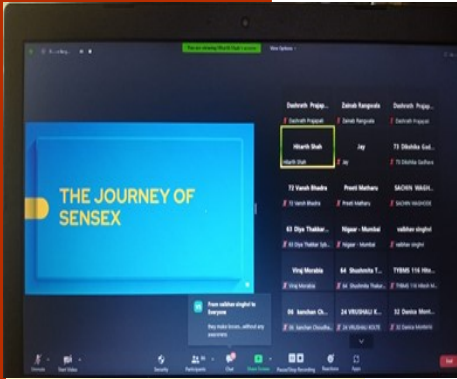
You are viewing Hitarth Shah's screen

View Options

THE JOURNEY OF SENSEX

Dashrath Prajap...
Dashrath Prajapati
Zainab Rangwala
Zainab Rangwala
Dashrath Prajap...

Hitarth Shah
Hitarth Shah
Jay
Jay
73 Dikshika Gad...
73 Dikshika Gadhara

72 Vansh Bhadra
72 Vansh Bhadra
Preeti Mathara
Preeti Mathara
SACHIN WAGH...
SACHIN WAGHODE

63 Diya Thakkar...
63 Diya Thakkar
Nigaar - Mumbai
Nigaar - Mumbai
vaibhav singhvi
vaibhav singhvi

Viraj Morabia
Viraj Morabia
84 Shushmita T...
84 Shushmita Thakur
TYBMS 116 Hite...
TYBMS 116 Hitesh M...

06 Janchan Ch...
06 Janchan Choudha...
24 VRUSHALI K...
24 VRUSHALI KOLTE
32 Danica Mont...
32 Danica Monteiro

From vaibhav singhvi to Everyone
they make losses...without any assurance

Unmute
Start Video
Security
Participants
Chat
Share Screen
Pause/Stop Recording
Reactions
Apps
End